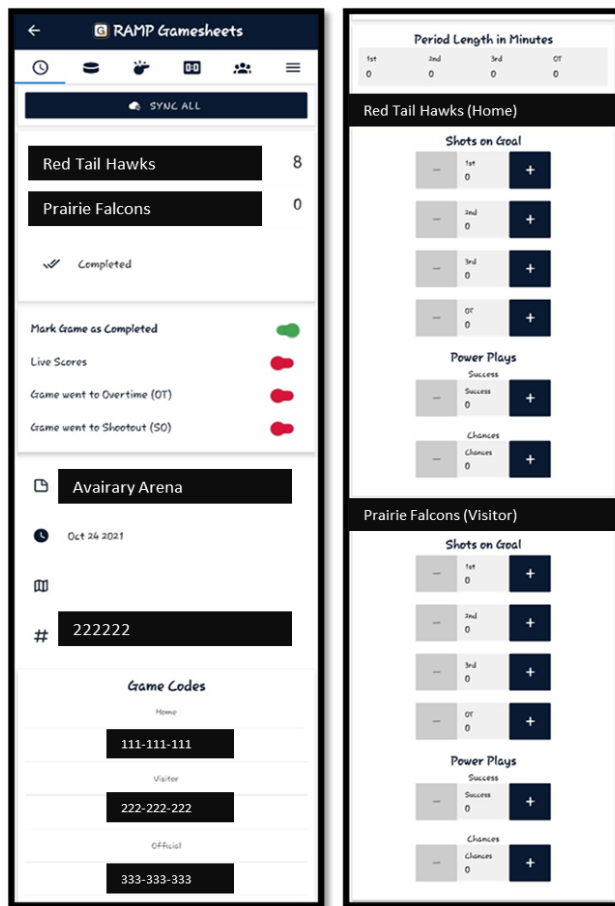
RAMP Gamesheets

SYNC ALL

Red Tail Hawks 8

Prairie Falcons 0

Completed

Mark Game as Completed

Live Scores

Game went to Overtime (OT)

Game went to Shootout (SO)

Avairary Arena

Oct 24 2021

# 222222

Game Codes

Home

111-111-111

Visitor

222-222-222

Official

333-333-333

Period Length in Minutes

| 1st | 2nd | 3rd | OT |
|---|---|---|---|
| 0 | 0 | 0 | 0 |

Red Tail Hawks (Home)

Shots on Goal

– 1st 0 +

– 2nd 0 +

– 3rd 0 +

– OT 0 +

Power Plays

Success

– Success 0 +

Chances

– Chances 0 +

Prairie Falcons (Visitor)

Shots on Goal

– 1st 0 +

– 2nd 0 +

– 3rd 0 +

– OT 0 +

Power Plays

Success

– Success 0 +

Chances

– Chances 0 +